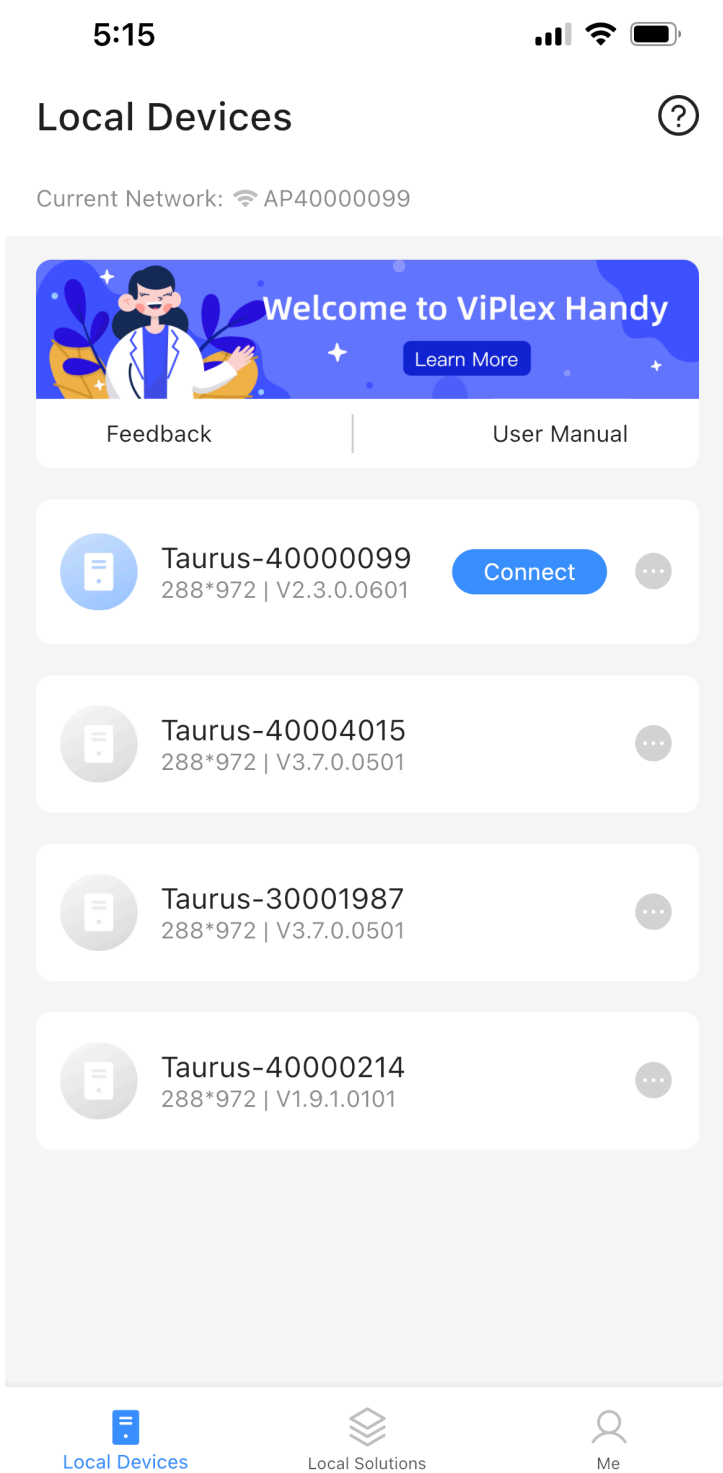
5:15

Local Devices

Current Network: AP40000099

Welcome to ViPlex Handy
Learn More

Feedback
User Manual

Taurus-40000099
288*972 | V2.3.0.0601
Connect

Taurus-40004015
288*972 | V3.7.0.0501

Taurus-30001987
288*972 | V3.7.0.0501

Taurus-40000214
288*972 | V1.9.1.0101

Local Devices
Local Solutions
Me